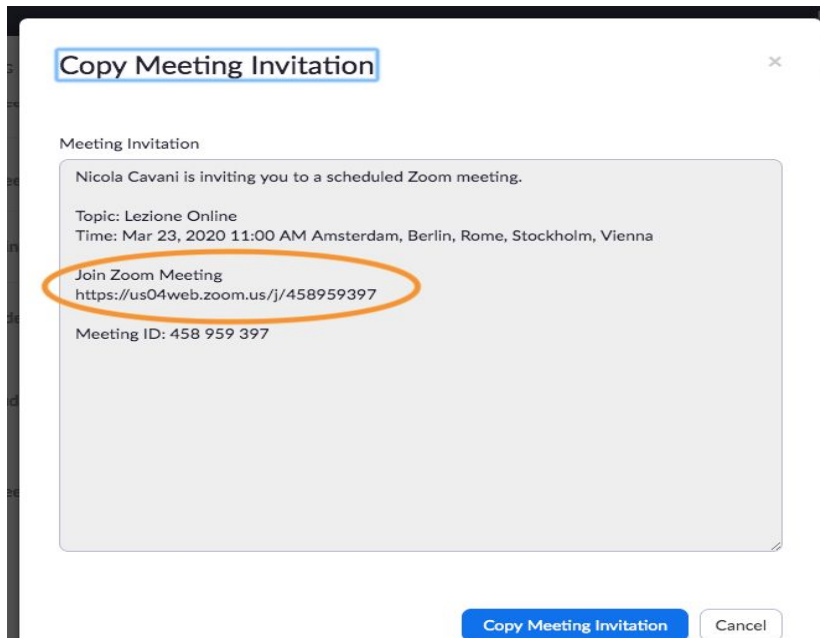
Copy Meeting Invitation

×

Meeting Invitation

Nicola Cavani is inviting you to a scheduled Zoom meeting.

Topic: Lezione Online
Time: Mar 23, 2020 11:00 AM Amsterdam, Berlin, Rome, Stockholm, Vienna

Join Zoom Meeting
https://us04web.zoom.us/j/458959397

Meeting ID: 458 959 397

Copy Meeting Invitation

Cancel